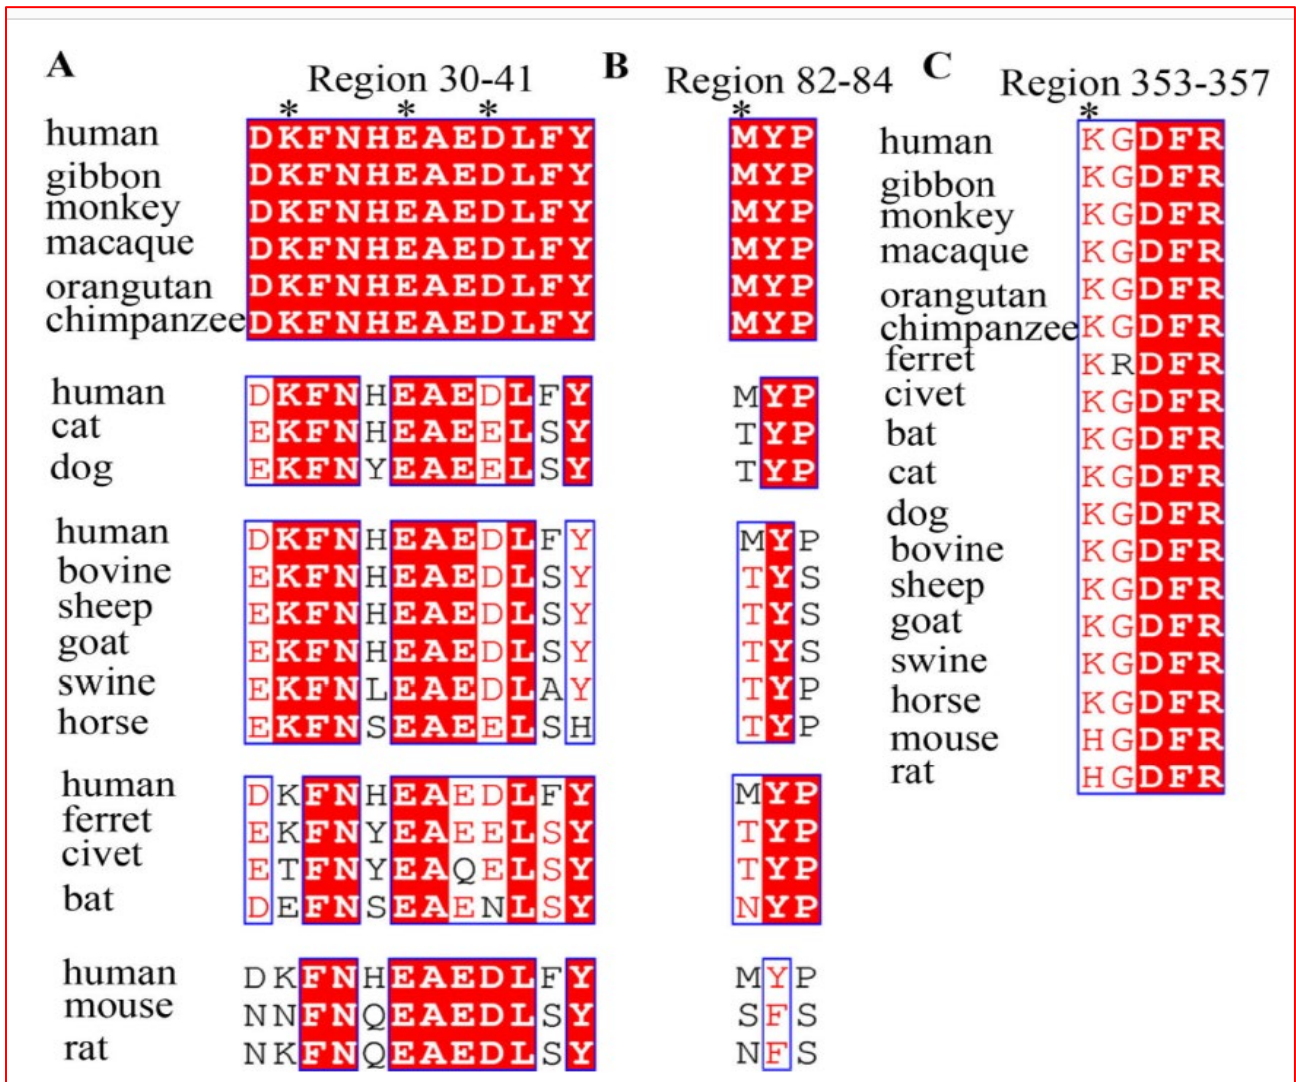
A Region 30-41

\*   \*   \*

| | |
|---|---|
| human | DKFNHEAEDLFY |
| gibbon | DKFNHEAEDLFY |
| monkey | DKFNHEAEDLFY |
| macaque | DKFNHEAEDLFY |
| orangutan | DKFNHEAEDLFY |
| chimpanzee | DKFNHEAEDLFY |

| | |
|---|---|
| human | DKFNHEAEDLFY |
| cat | EKFNHEAEELSY |
| dog | EKFNYEAEELSY |

| | |
|---|---|
| human | DKFNHEAEDLFY |
| bovine | EKFNHEAEDLSY |
| sheep | EKFNHEAEDLSY |
| goat | EKFNHEAEDLSY |
| swine | EKFNLEAEDLAY |
| horse | EKFNSEAEELSH |

| | |
|---|---|
| human | DKFNHEAEDLFY |
| ferret | EKFNYEAEELSY |
| civet | ETFNYEAQELSY |
| bat | DEFNSEAENLSY |

| | |
|---|---|
| human | DKFNHEAEDLFY |
| mouse | NNFNQEAEDLSY |
| rat | NKFNQEAEDLSY |

B Region 82-84

\*

MYP
MYP
MYP
MYP
MYP
MYP

MYP
TYP
TYP

MYP
TYS
TYS
TYS
TYP
TYP

MYP
TYP
TYP
NYP

MYP
SFS
NFS

C Region 353-357

\*

| | |
|---|---|
| human | KGDFR |
| gibbon | KGDFR |
| monkey | KGDFR |
| macaque | KGDFR |
| orangutan | KGDFR |
| chimpanzee | KGDFR |
| ferret | KRDFR |
| civet | KGDFR |
| bat | KGDFR |
| cat | KGDFR |
| dog | KGDFR |
| bovine | KGDFR |
| sheep | KGDFR |
| goat | KGDFR |
| swine | KGDFR |
| horse | KGDFR |
| mouse | HGDFR |
| rat | HGDFR |